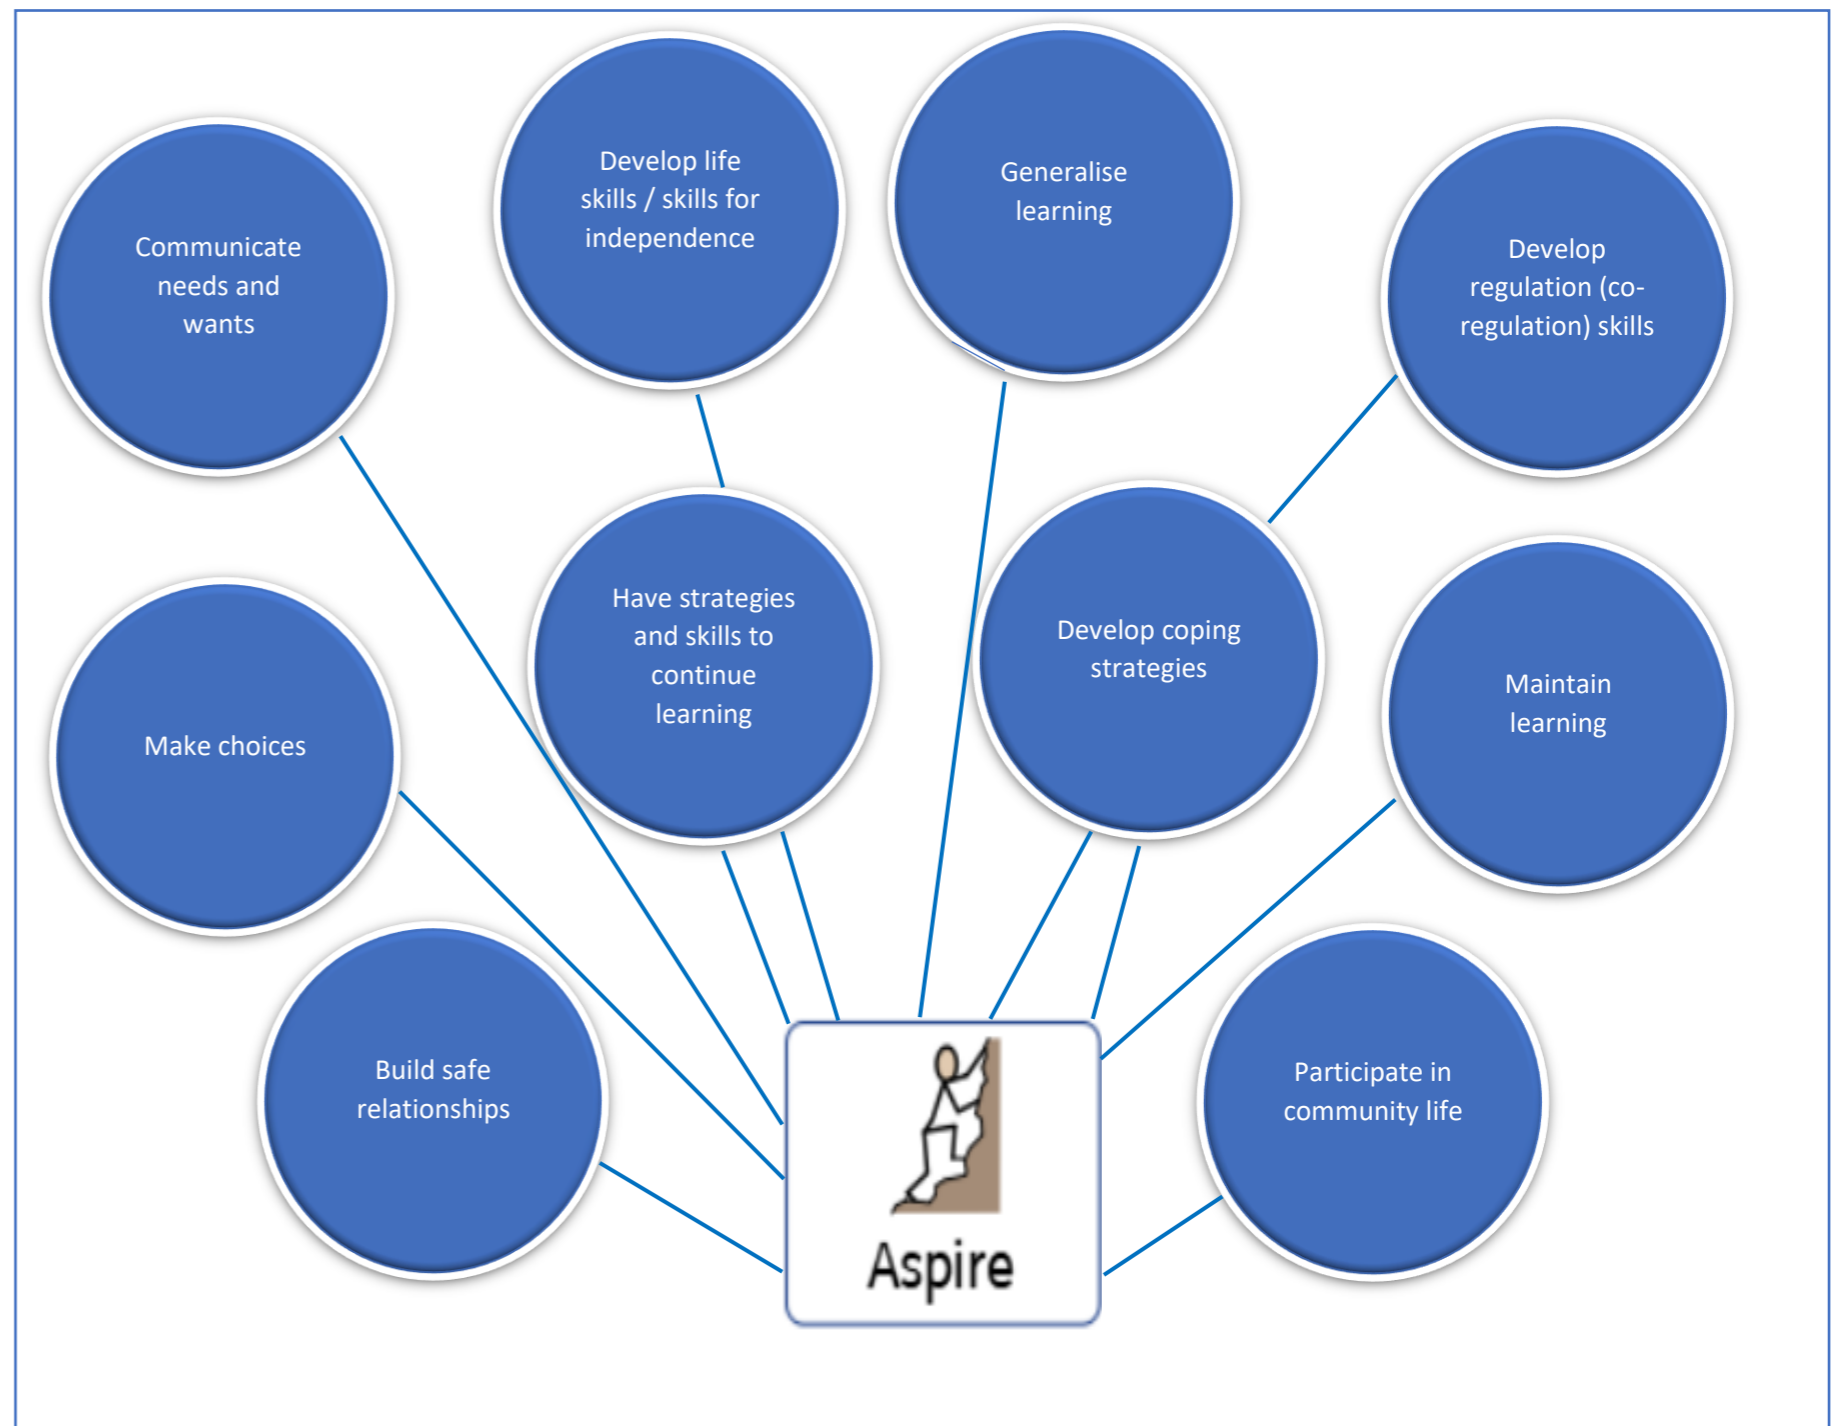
Communicate needs and wants

Develop life skills / skills for independence

Generalise learning

Develop regulation (co-regulation) skills

Have strategies and skills to continue learning

Develop coping strategies

Make choices

Maintain learning

Build safe relationships

Aspire

Participate in community life